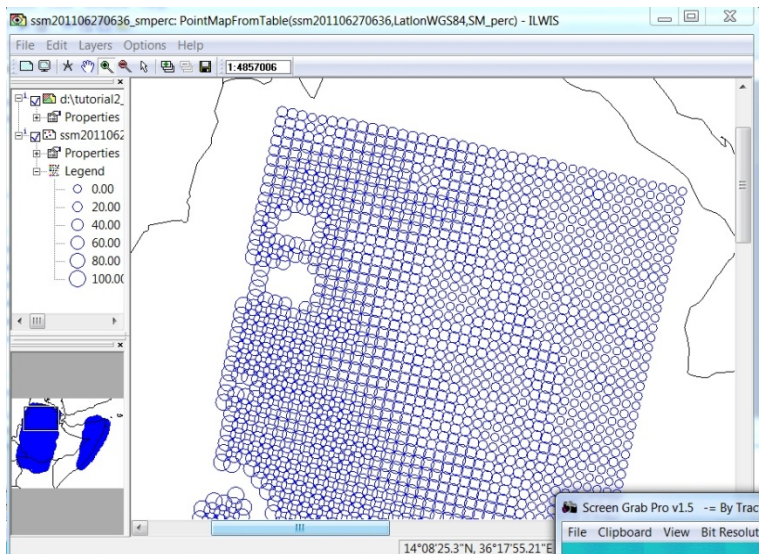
ssm201106270636_smperc: PointMapFromTable(ssm201106270636,LatlonWGS84,SM_perc) - ILWIS

File Edit Layers Options Help

1:4857006

d:\tutorial2_
Properties
ssm2011062
Properties
Legend
0.00
20.00
40.00
60.00
80.00
100.0(

14°08'25.3"N, 36°17'55.21"E

Screen Grab Pro v1.5 -= By Trac
File Clipboard View Bit Resolut